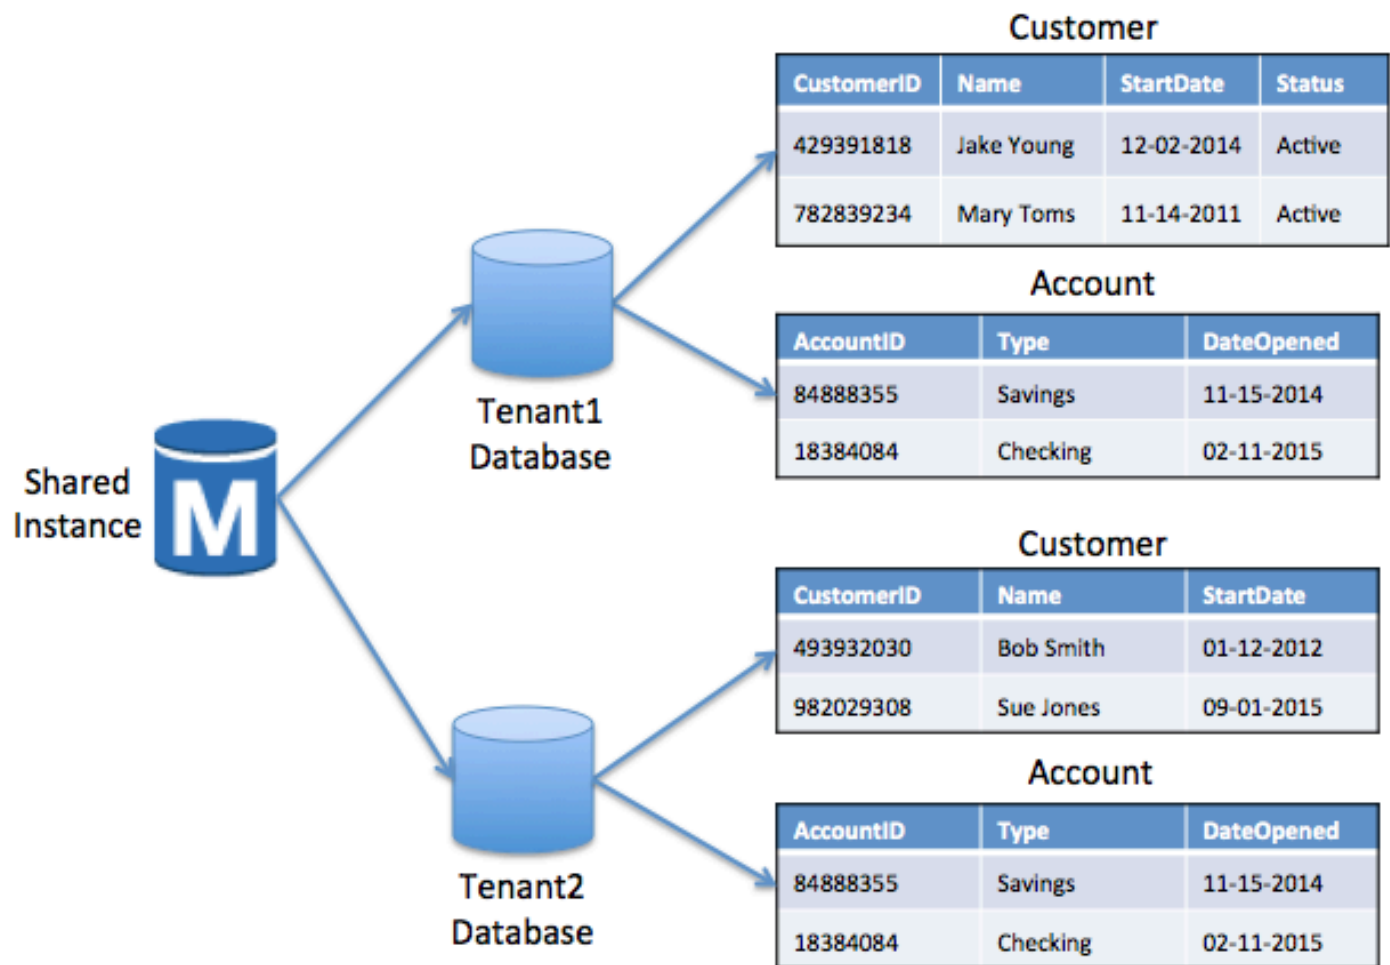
Shared Instance

M

Tenant1 Database

Tenant2 Database

Customer

| CustomerID | Name | StartDate | Status |
|---|---|---|---|
| 429391818 | Jake Young | 12-02-2014 | Active |
| 782839234 | Mary Toms | 11-14-2011 | Active |

Account

| AccountID | Type | DateOpened |
|---|---|---|
| 84888355 | Savings | 11-15-2014 |
| 18384084 | Checking | 02-11-2015 |

Customer

| CustomerID | Name | StartDate |
|---|---|---|
| 493932030 | Bob Smith | 01-12-2012 |
| 982029308 | Sue Jones | 09-01-2015 |

Account

| AccountID | Type | DateOpened |
|---|---|---|
| 84888355 | Savings | 11-15-2014 |
| 18384084 | Checking | 02-11-2015 |